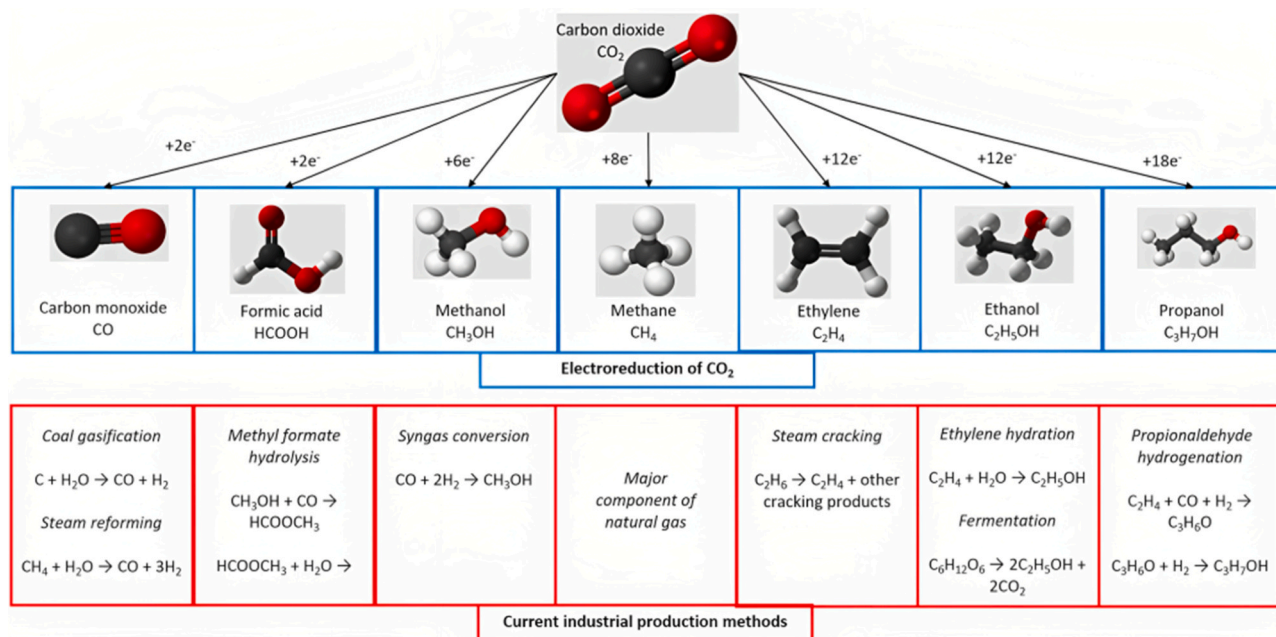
Carbon dioxide
$CO_2$

$+2e^-$
$+2e^-$
$+6e^-$
$+8e^-$
$+12e^-$
$+12e^-$
$+18e^-$

| Carbon monoxide CO | Formic acid HCOOH | Methanol $CH_3OH$ | Methane $CH_4$ | Ethylene $C_2H_4$ | Ethanol $C_2H_5OH$ | Propanol $C_3H_7OH$ |
|---|---|---|---|---|---|---|

**Electroreduction of $CO_2$**

| *Coal gasification* $C + H_2O \rightarrow CO + H_2$ *Steam reforming* $CH_4 + H_2O \rightarrow CO + 3H_2$ | *Methyl formate hydrolysis* $CH_3OH + CO \rightarrow HCOOCH_3$ $HCOOCH_3 + H_2O \rightarrow$ | *Syngas conversion* $CO + 2H_2 \rightarrow CH_3OH$ | *Major component of natural gas* | *Steam cracking* $C_2H_6 \rightarrow C_2H_4$ + other cracking products | *Ethylene hydration* $C_2H_4 + H_2O \rightarrow C_2H_5OH$ *Fermentation* $C_6H_{12}O_6 \rightarrow 2C_2H_5OH + 2CO_2$ | *Propionaldehyde hydrogenation* $C_2H_4 + CO + H_2 \rightarrow C_3H_6O$ $C_3H_6O + H_2 \rightarrow C_3H_7OH$ |
|---|---|---|---|---|---|---|

**Current industrial production methods**